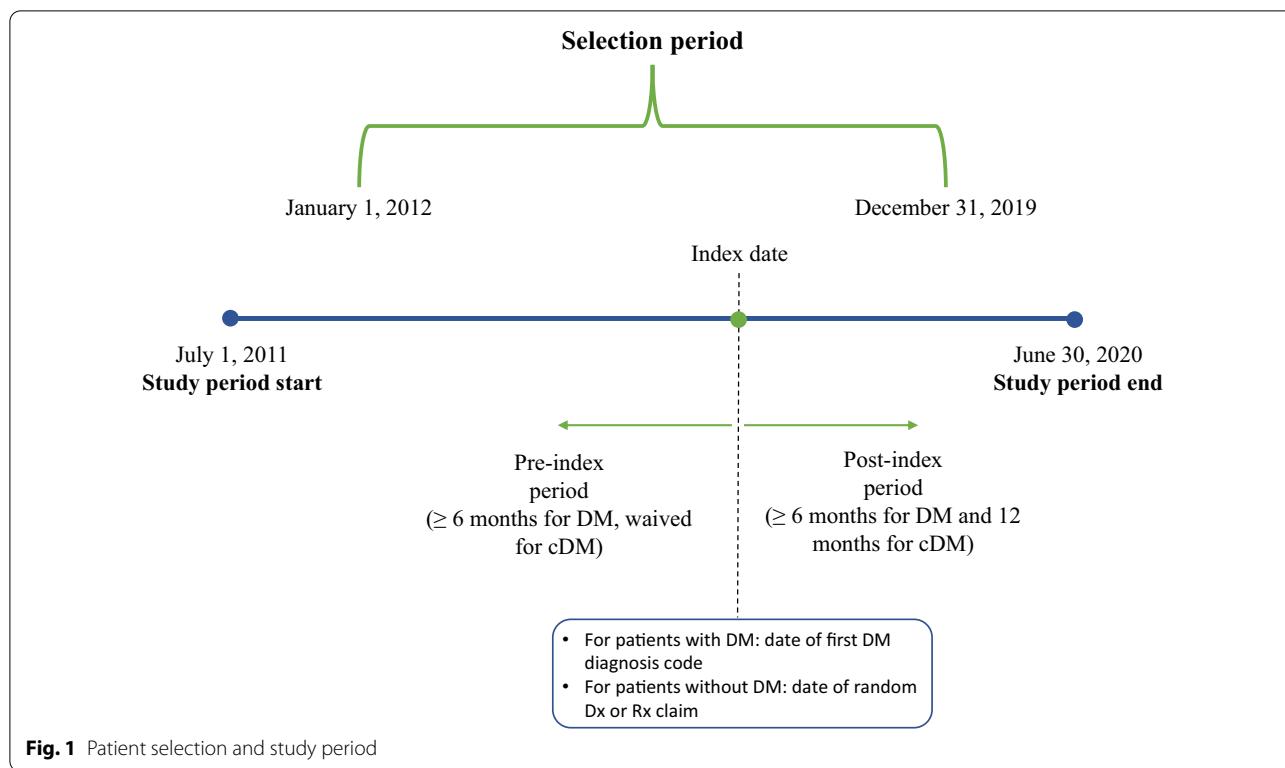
Selection period

January 1, 2012

December 31, 2019

Index date

July 1, 2011
**Study period start**

June 30, 2020
**Study period end**

Pre-index period
(≥ 6 months for DM, waived for cDM)

Post-index period
(≥ 6 months for DM and 12 months for cDM)

- For patients with DM: date of first DM diagnosis code
- For patients without DM: date of random Dx or Rx claim

**Fig. 1** Patient selection and study period